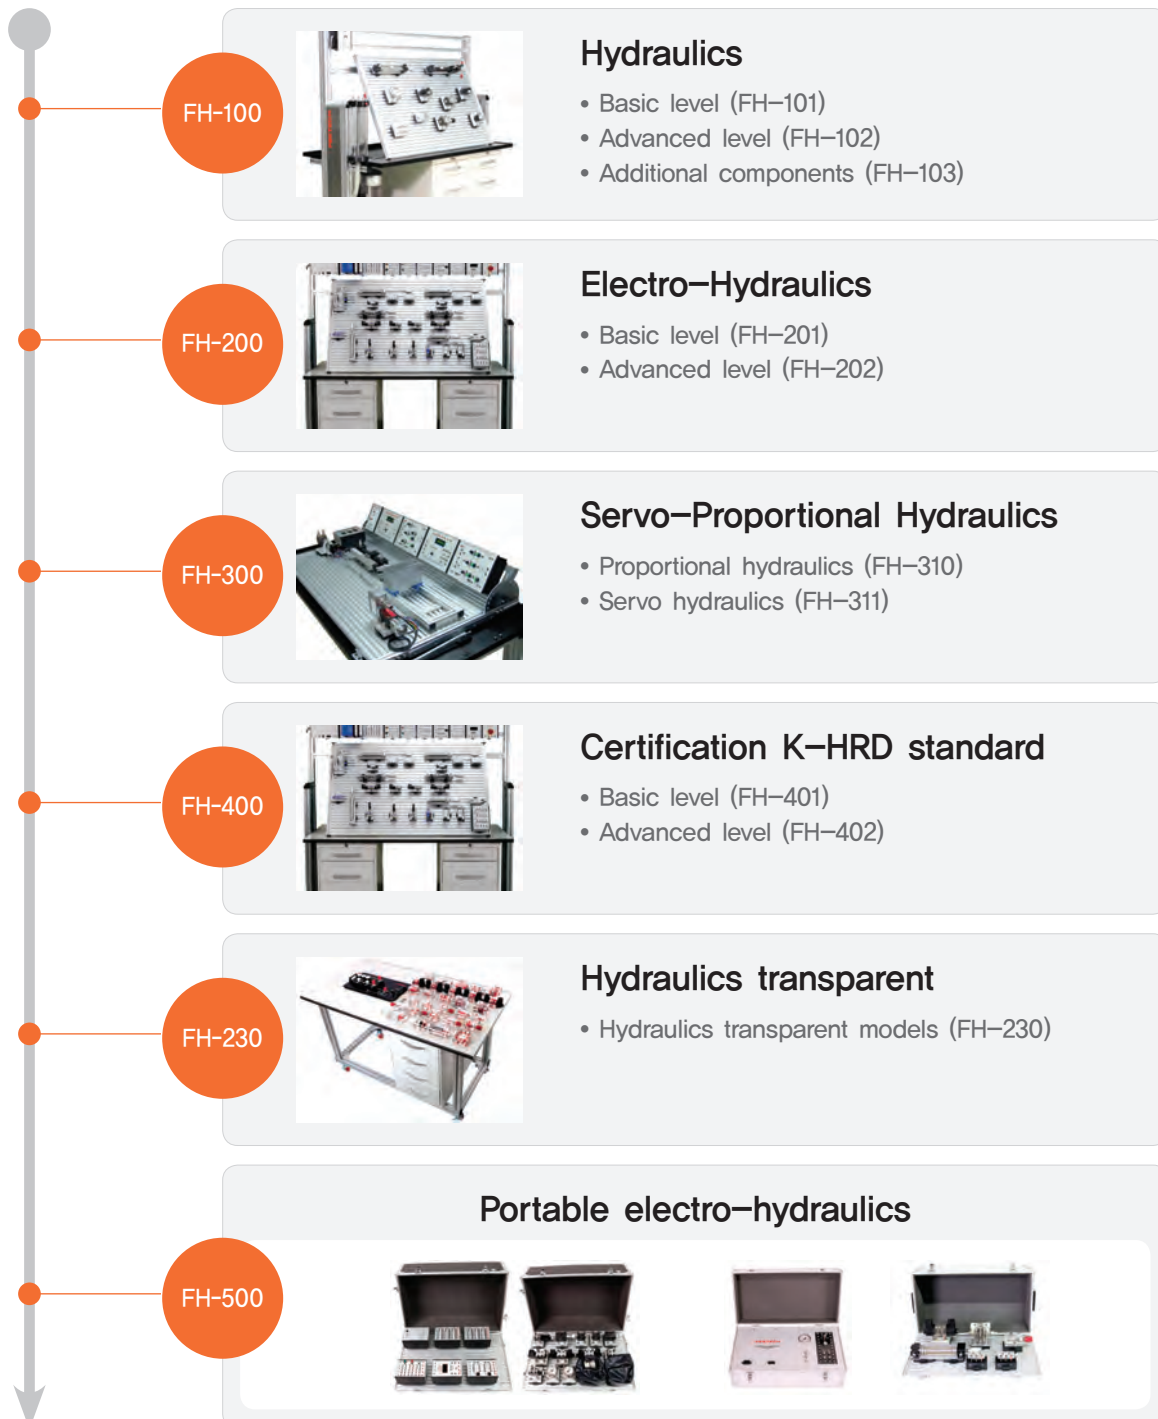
FH-100

Hydraulics

• Basic level (FH–101)
• Advanced level (FH–102)
• Additional components (FH–103)

FH-200

Electro–Hydraulics

• Basic level (FH–201)
• Advanced level (FH–202)

FH-300

Servo–Proportional Hydraulics

• Proportional hydraulics (FH–310)
• Servo hydraulics (FH–311)

FH-400

Certification K–HRD standard

• Basic level (FH–401)
• Advanced level (FH–402)

FH-230

Hydraulics transparent

• Hydraulics transparent models (FH–230)

FH-500

Portable electro–hydraulics